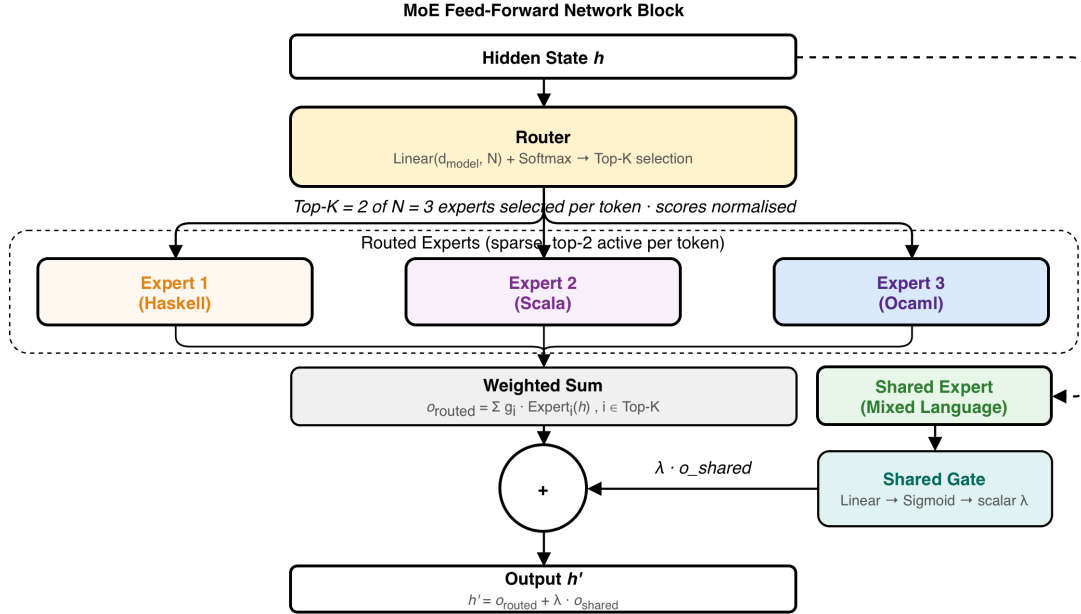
MoE Feed-Forward Network Block

Hidden State $h$

Router
Linear($d_{model}$, N) + Softmax → Top-K selection

Top-K = 2 of N = 3 experts selected per token · scores normalised

Routed Experts (sparse, top-2 active per token)

Expert 1
(Haskell)

Expert 2
(Scala)

Expert 3
(Ocaml)

Weighted Sum
$o_{routed} = \Sigma\ g_i \cdot Expert_i(h)$ , i ∈ Top-K

Shared Expert
(Mixed Language)

$\lambda \cdot$ o_shared

+

Shared Gate
Linear → Sigmoid → scalar λ

Output $h'$
$h' = o_{routed} + \lambda \cdot o_{shared}$